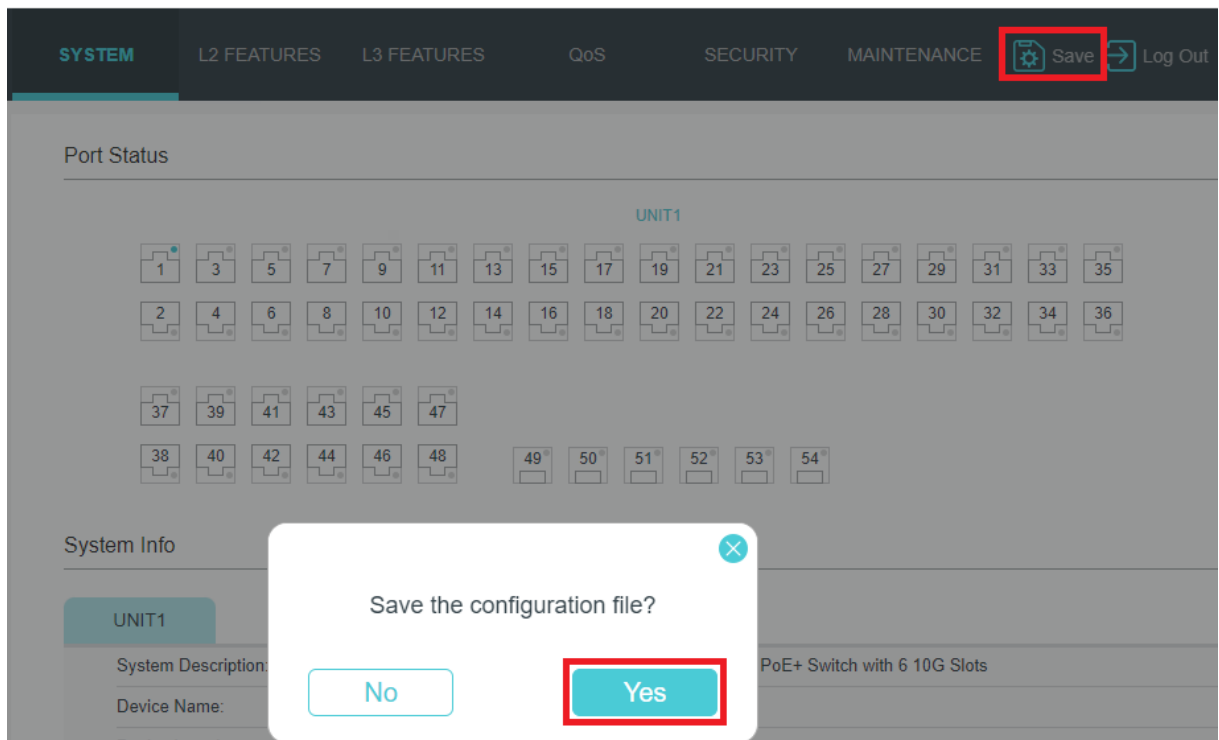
SYSTEM L2 FEATURES L3 FEATURES QoS SECURITY MAINTENANCE Save Log Out

Port Status

UNIT1

1 3 5 7 9 11 13 15 17 19 21 23 25 27 29 31 33 35

2 4 6 8 10 12 14 16 18 20 22 24 26 28 30 32 34 36

37 39 41 43 45 47

38 40 42 44 46 48 49 50 51 52 53 54

System Info

UNIT1

System Description: PoE+ Switch with 6 10G Slots

Device Name:

Save the configuration file?

No

Yes